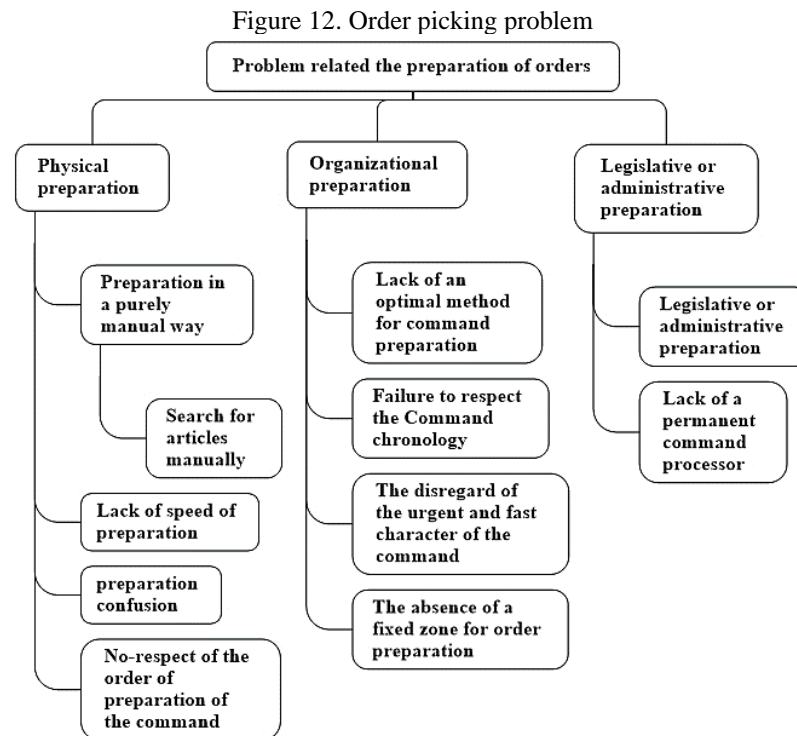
Figure 12. Order picking problem

Problem related the preparation of orders

Physical preparation

Preparation in a purely manual way

Search for articles manually

Lack of speed of preparation

preparation confusion

No-respect of the order of preparation of the command

Organizational preparation

Lack of an optimal method for command preparation

Failure to respect the Command chronology

The disregard of the urgent and fast character of the command

The absence of a fixed zone for order preparation

Legislative or administrative preparation

Legislative or administrative preparation

Lack of a permanent command processor